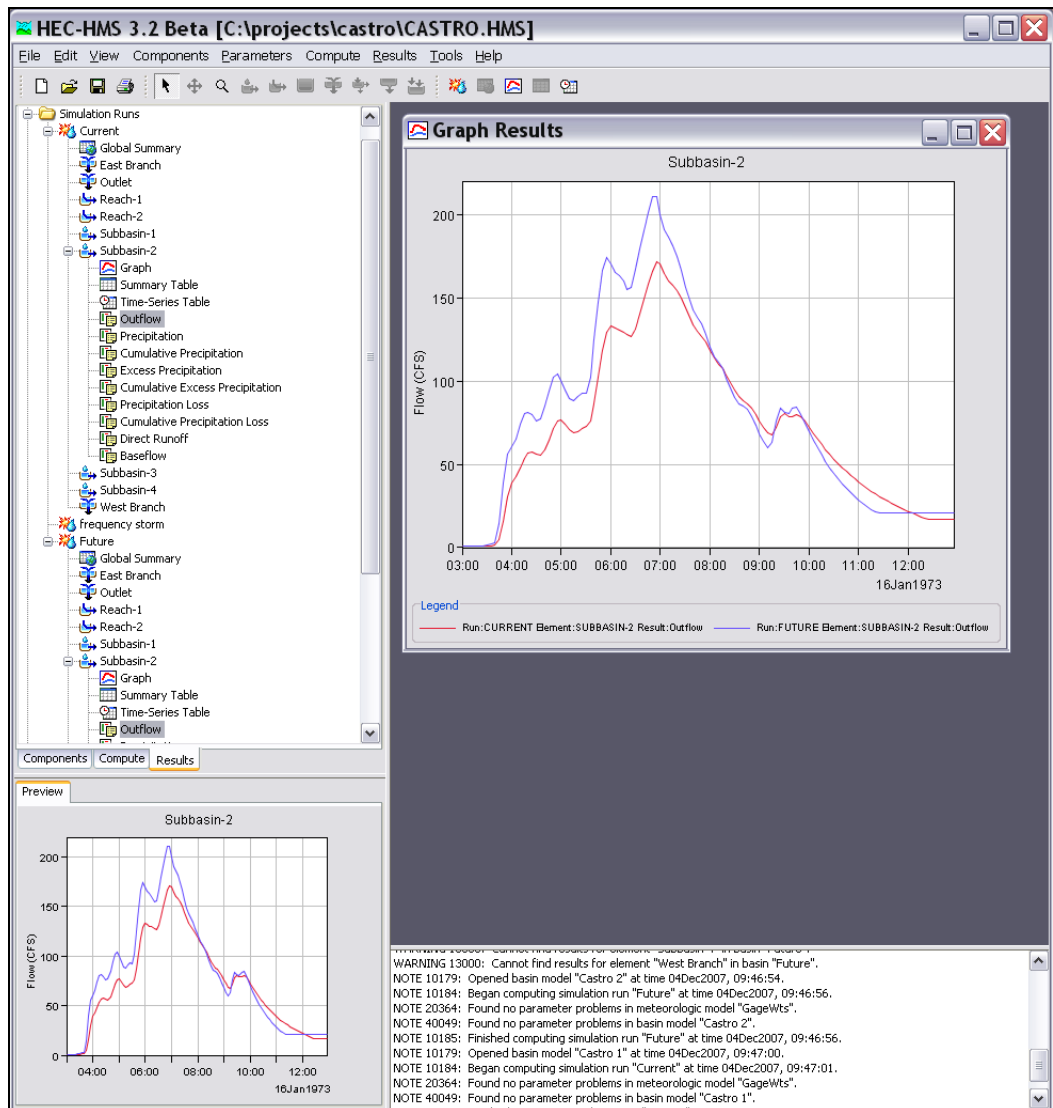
HEC-HMS 3.2 Beta [C:\projects\castro\CASTRO.HMS]

File Edit View Components Parameters Compute Results Tools Help

Simulation Runs
Current
Global Summary
East Branch
Outlet
Reach-1
Reach-2
Subbasin-1
Subbasin-2
Graph
Summary Table
Time-Series Table
Outflow
Precipitation
Cumulative Precipitation
Excess Precipitation
Cumulative Excess Precipitation
Precipitation Loss
Cumulative Precipitation Loss
Direct Runoff
Baseflow
Subbasin-3
Subbasin-4
West Branch
frequency storm
Future
Global Summary
East Branch
Outlet
Reach-1
Reach-2
Subbasin-1
Subbasin-2
Graph
Summary Table
Time-Series Table
Outflow

Components Compute Results

Preview

Subbasin-2

Flow (CFS)
200
150
100
50
0
04:00 06:00 08:00 10:00 12:00
16Jan1973

Graph Results

Subbasin-2

Flow (CFS)
200
150
100
50
0
03:00 04:00 05:00 06:00 07:00 08:00 09:00 10:00 11:00 12:00
16Jan1973

Legend
Run:CURRENT Element:SUBBASIN-2 Result:Outflow Run:FUTURE Element:SUBBASIN-2 Result:Outflow

WARNING 13000: Cannot find results for element "West Branch" in basin "Future".
NOTE 10179: Opened basin model "Castro 2" at time 04Dec2007, 09:46:54.
NOTE 10184: Began computing simulation run "Future" at time 04Dec2007, 09:46:56.
NOTE 20364: Found no parameter problems in meteorologic model "GageWts".
NOTE 40049: Found no parameter problems in basin model "Castro 2".
NOTE 10185: Finished computing simulation run "Future" at time 04Dec2007, 09:46:56.
NOTE 10179: Opened basin model "Castro 1" at time 04Dec2007, 09:47:00.
NOTE 10184: Began computing simulation run "Current" at time 04Dec2007, 09:47:01.
NOTE 20364: Found no parameter problems in meteorologic model "GageWts".
NOTE 40049: Found no parameter problems in basin model "Castro 1".